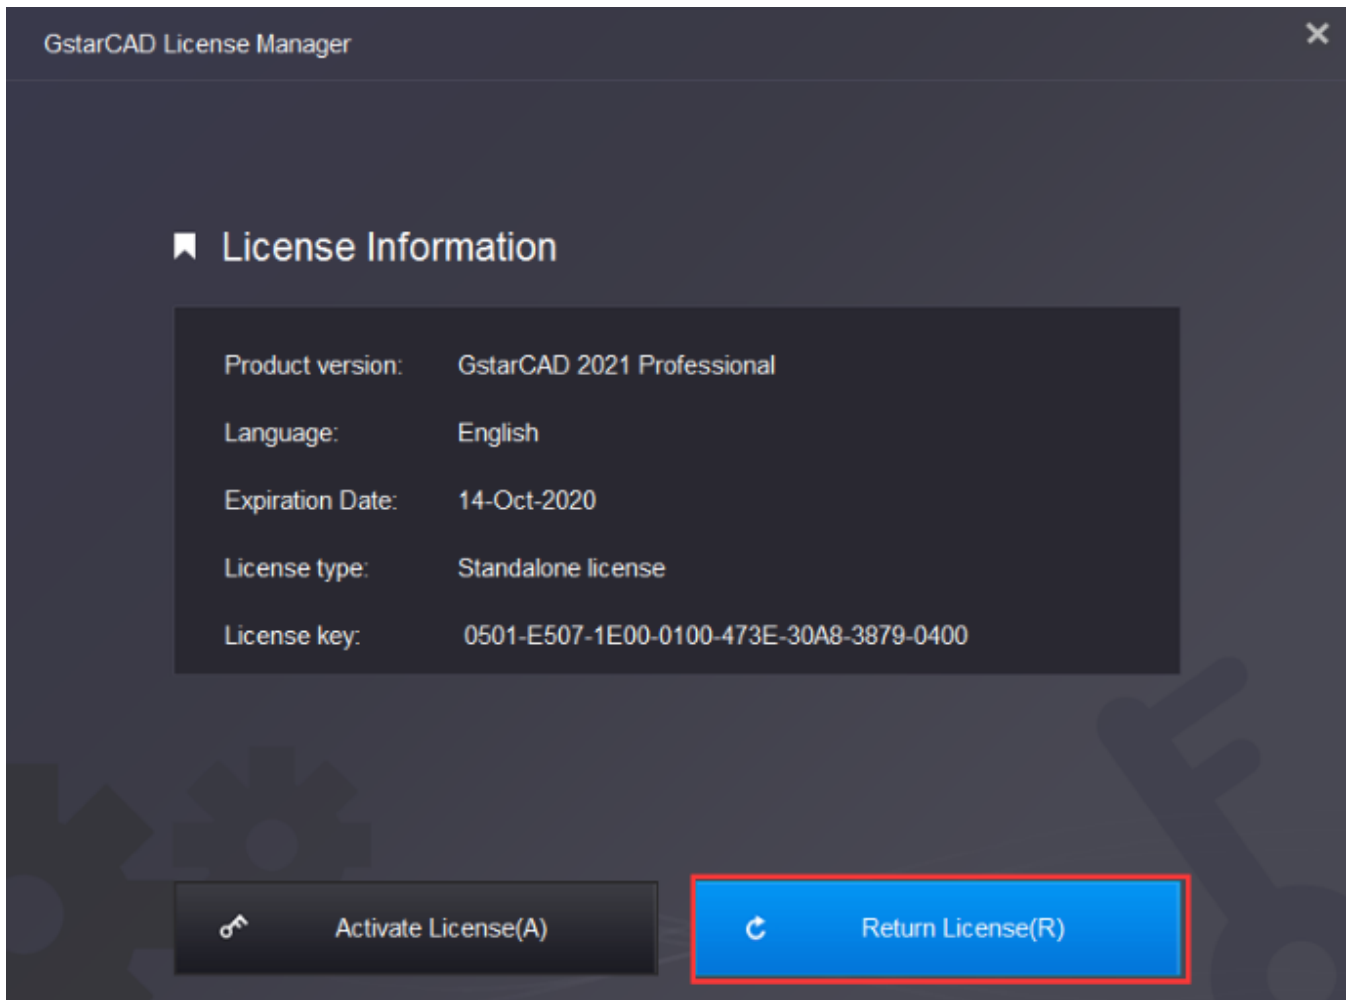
GstarCAD License Manager

License Information

| Product version: | GstarCAD 2021 Professional |
|---|---|
| Language: | English |
| Expiration Date: | 14-Oct-2020 |
| License type: | Standalone license |
| License key: | 0501-E507-1E00-0100-473E-30A8-3879-0400 |

Activate License(A)

Return License(R)